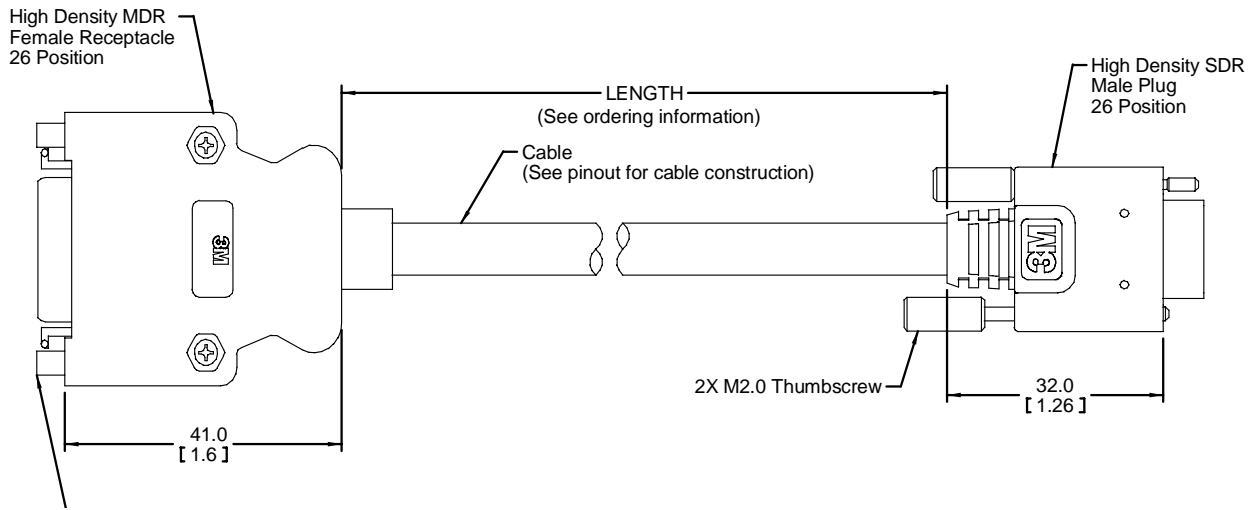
High Density MDR
Female Receptacle
26 Position

LENGTH
(See ordering information)

High Density SDR
Male Plug
26 Position

Cable
(See pinout for cable construction)

3M

3M

2X M2.0 Thumbscrew

32.0
[ 1.26 ]

41.0
[ 1.6 ]